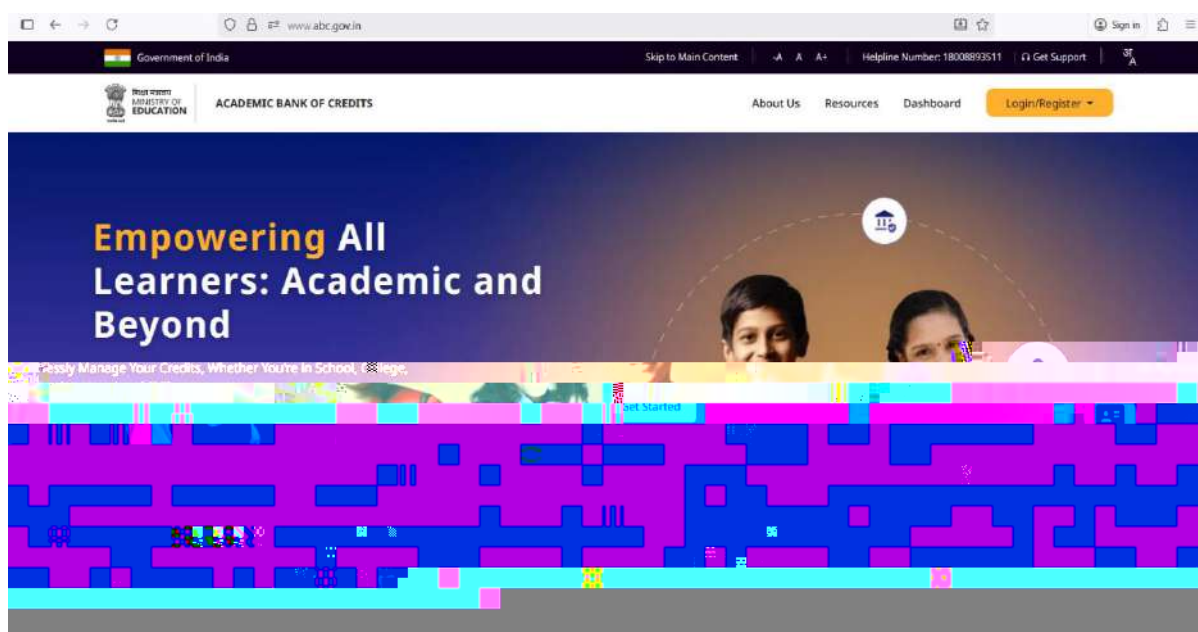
www.abc.gov.in

Sign in

Government of India

Skip to Main Content -A A A+ Helpline Number: 18008893511 Get Support अ A

शिक्षा मंत्रालय MINISTRY OF EDUCATION

ACADEMIC BANK OF CREDITS

About Us Resources Dashboard Login/Register

Empowering All Learners: Academic and Beyond

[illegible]essly Manage Your Credits, Whether You're In School, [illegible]llege, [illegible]

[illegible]et Started